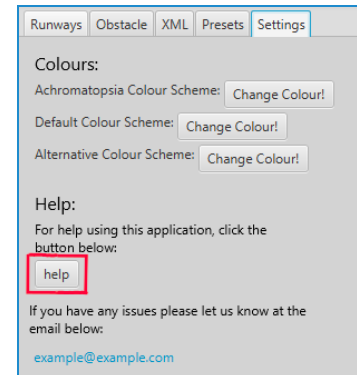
Runways | Obstacle | XML | Presets | Settings

Colours:

Achromatopsia Colour Scheme: Change Colour!

Default Colour Scheme: Change Colour!

Alternative Colour Scheme: Change Colour!

Help:

For help using this application, click the button below:

help

If you have any issues please let us know at the email below:

example@example.com